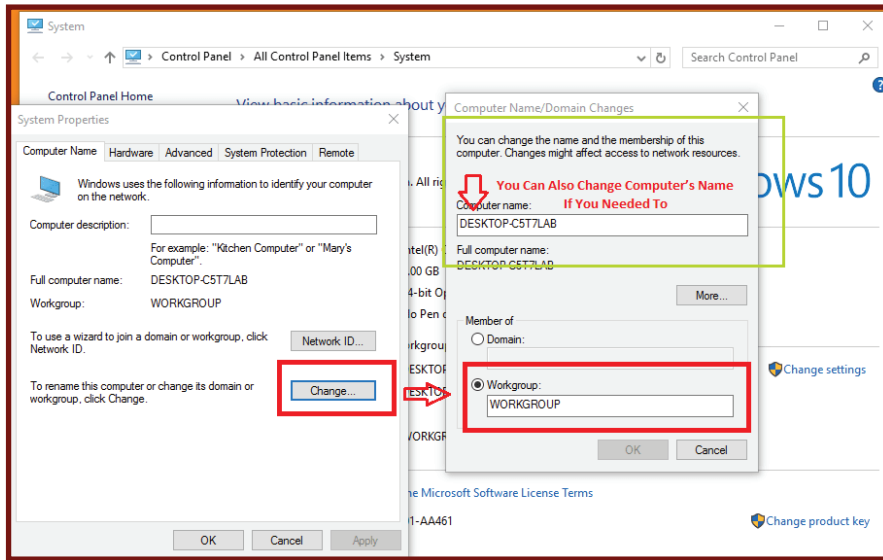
System

Control Panel > All Control Panel Items > System

Search Control Panel

Control Panel Home

View basic information about y

System Properties

Computer Name | Hardware | Advanced | System Protection | Remote

Windows uses the following information to identify your computer on the network.

Computer description:

For example: "Kitchen Computer" or "Mary's Computer".

Full computer name: DESKTOP-C5T7LAB

Workgroup: WORKGROUP

To use a wizard to join a domain or workgroup, click Network ID.

Network ID...

To rename this computer or change its domain or workgroup, click Change.

Change...

OK | Cancel | Apply

Computer Name/Domain Changes

You can change the name and the membership of this computer. Changes might affect access to network resources.

You Can Also Change Computer's Name If You Needed To

Computer name:

DESKTOP-C5T7LAB

Full computer name:

DESKTOP-C5T7LAB

More...

Member of

Domain:

Workgroup:

WORKGROUP

OK | Cancel

. All rig

ows 10

tel(R)

.00 GB

4-bit O

lo Pen o

orkgrou

ESKTOP

ESKTOP

ORKGR

Change settings

he Microsoft Software License Terms

1-AA461

Change product key